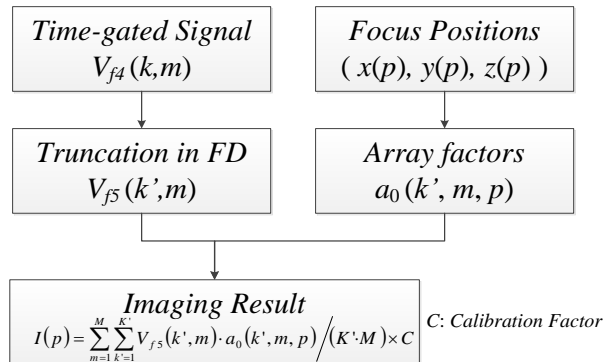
Time-gated Signal
$V_{f4}(k,m)$

Focus Positions
$(x(p), y(p), z(p))$

Truncation in FD
$V_{f5}(k',m)$

Array factors
$a_0(k', m, p)$

Imaging Result
$I(p) = \sum_{m=1}^{M} \sum_{k'=1}^{K'} V_{f5}(k',m) \cdot a_0(k',m,p) \Big/ (K' \cdot M) \times C$

C: Calibration Factor